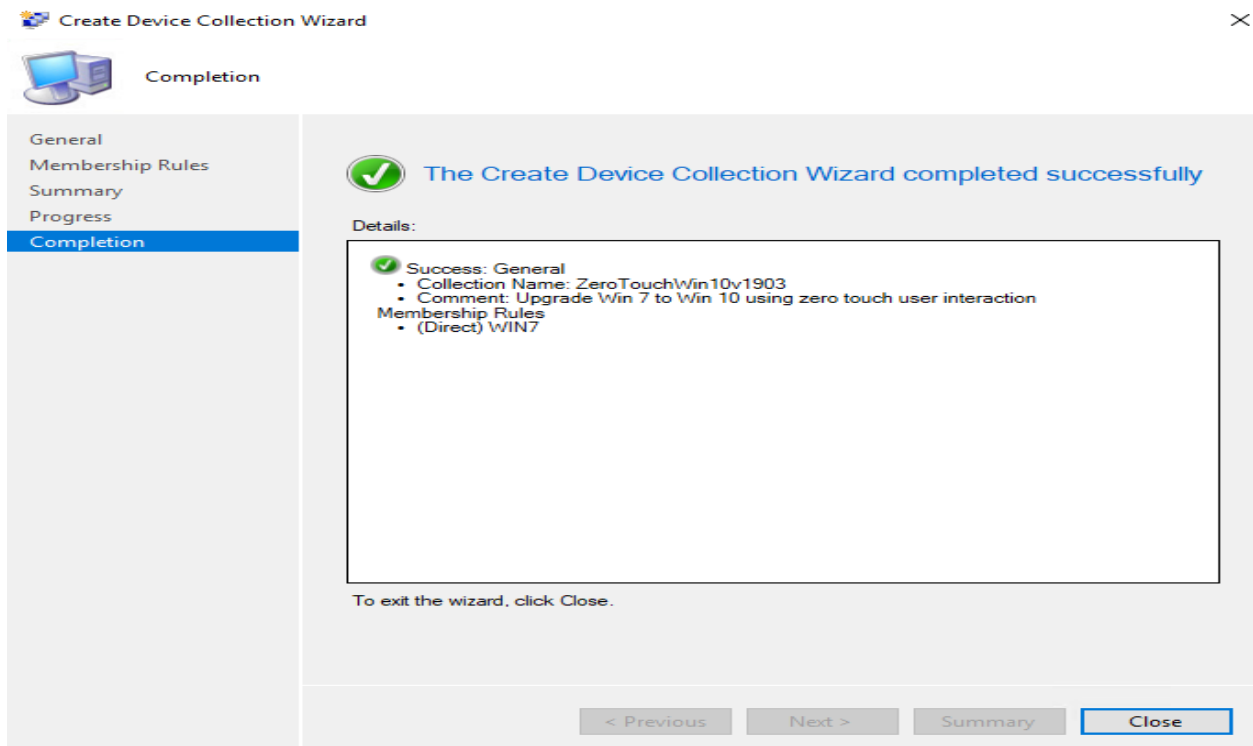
Create Device Collection Wizard

Completion

General
Membership Rules
Summary
Progress
Completion

The Create Device Collection Wizard completed successfully

Details:

Success: General
• Collection Name: ZeroTouchWin10v1903
• Comment: Upgrade Win 7 to Win 10 using zero touch user interaction
Membership Rules
• (Direct) WIN7

To exit the wizard, click Close.

< Previous Next > Summary Close